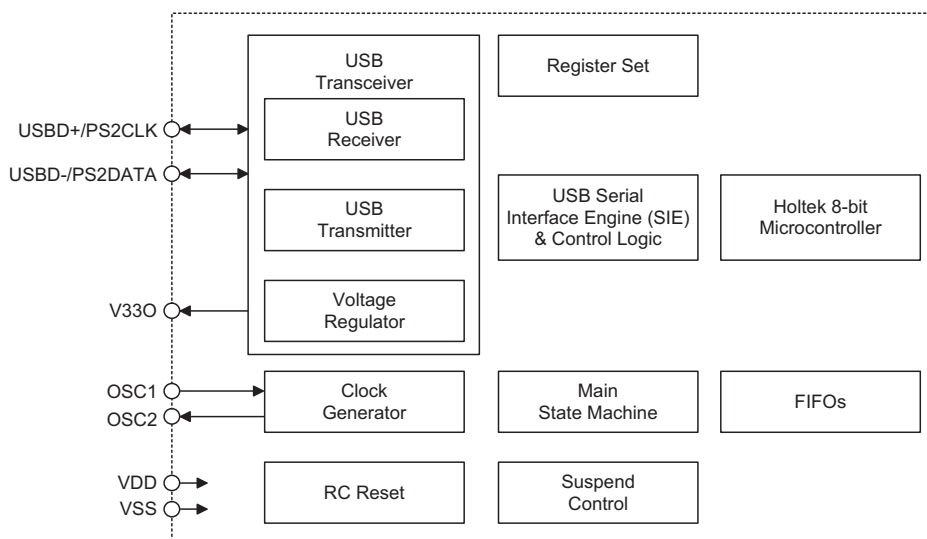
USB Transceiver

USB Receiver

USB Transmitter

Voltage Regulator

Register Set

USB Serial Interface Engine (SIE) & Control Logic

Holtek 8-bit Microcontroller

USBD+/PS2CLK

USBD-/PS2DATA

V33O

OSC1

OSC2

Clock Generator

Main State Machine

FIFOs

VDD

VSS

RC Reset

Suspend Control